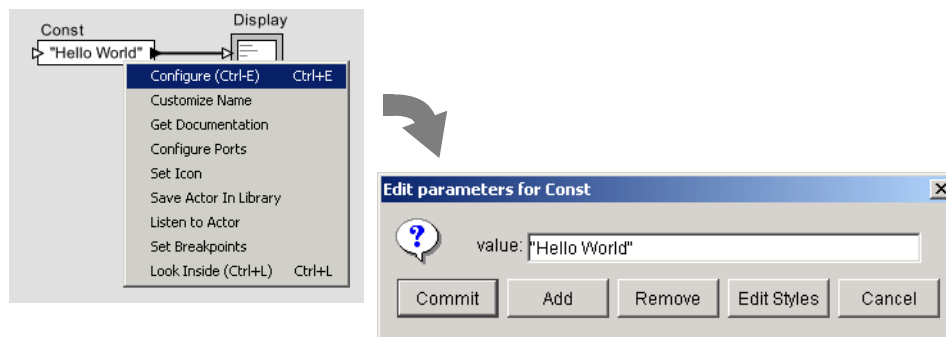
Const

Display

"Hello World"

Configure (Ctrl-E) Ctrl+E
Customize Name
Get Documentation
Configure Ports
Set Icon
Save Actor In Library
Listen to Actor
Set Breakpoints
Look Inside (Ctrl+L) Ctrl+L

Edit parameters for Const

value: "Hello World"

Commit
Add
Remove
Edit Styles
Cancel